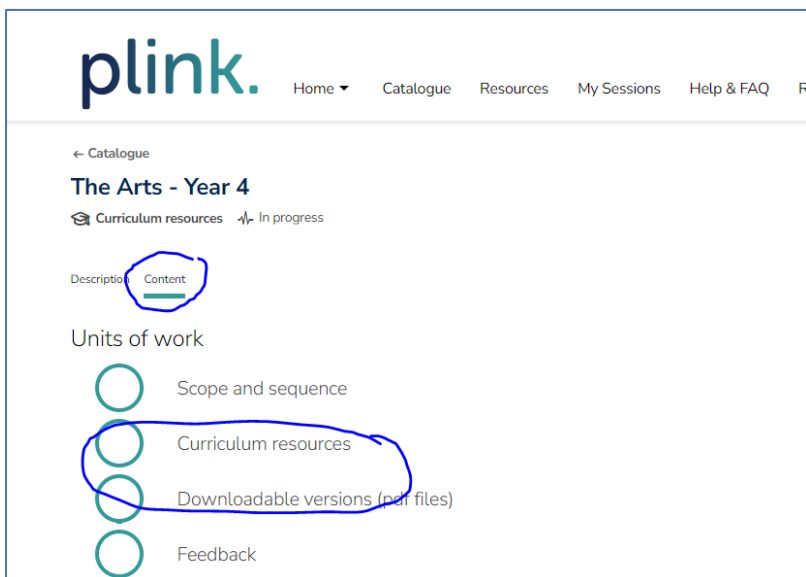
plink.

Home ▾ Catalogue Resources My Sessions Help & FAQ R

← Catalogue

The Arts - Year 4

Curriculum resources In progress

Description Content

Units of work

Scope and sequence

Curriculum resources

Downloadable versions (pdf files)

Feedback